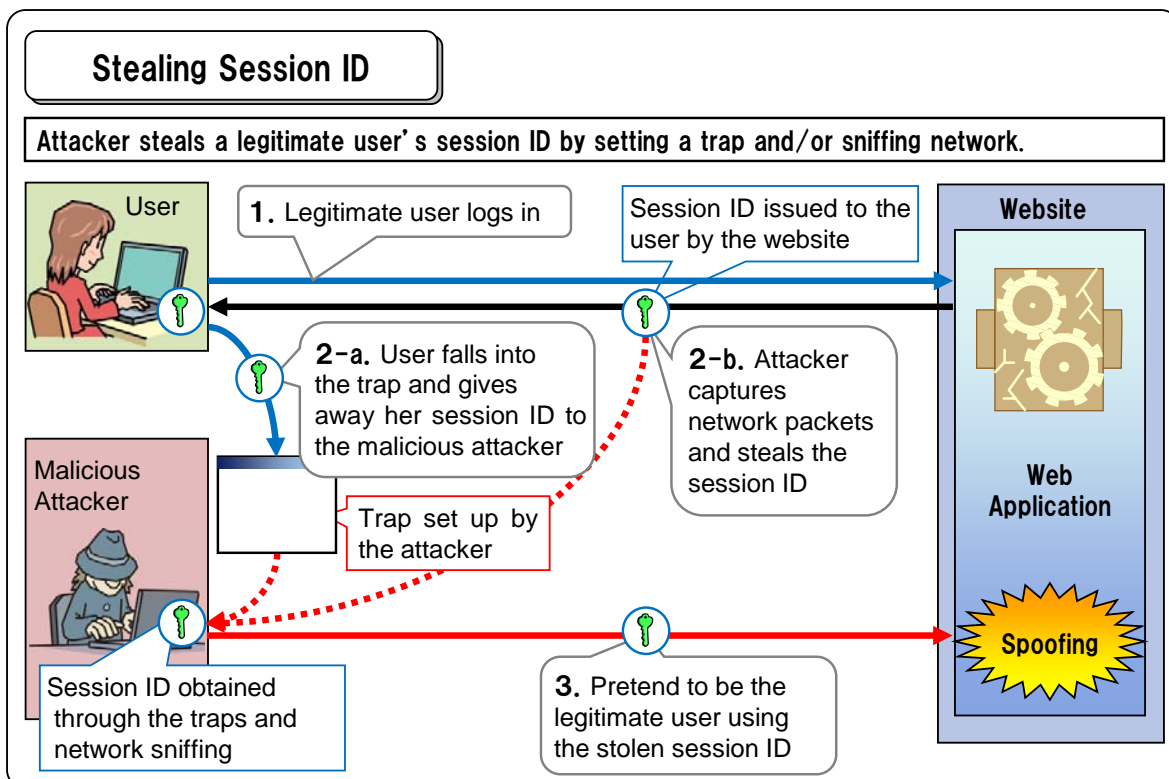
Stealing Session ID

Attacker steals a legitimate user's session ID by setting a trap and/or sniffing network.

User

1. Legitimate user logs in

Session ID issued to the user by the website

Website

2-a. User falls into the trap and gives away her session ID to the malicious attacker

2-b. Attacker captures network packets and steals the session ID

Malicious Attacker

Trap set up by the attacker

Web Application

Spoofing

Session ID obtained through the traps and network sniffing

3. Pretend to be the legitimate user using the stolen session ID